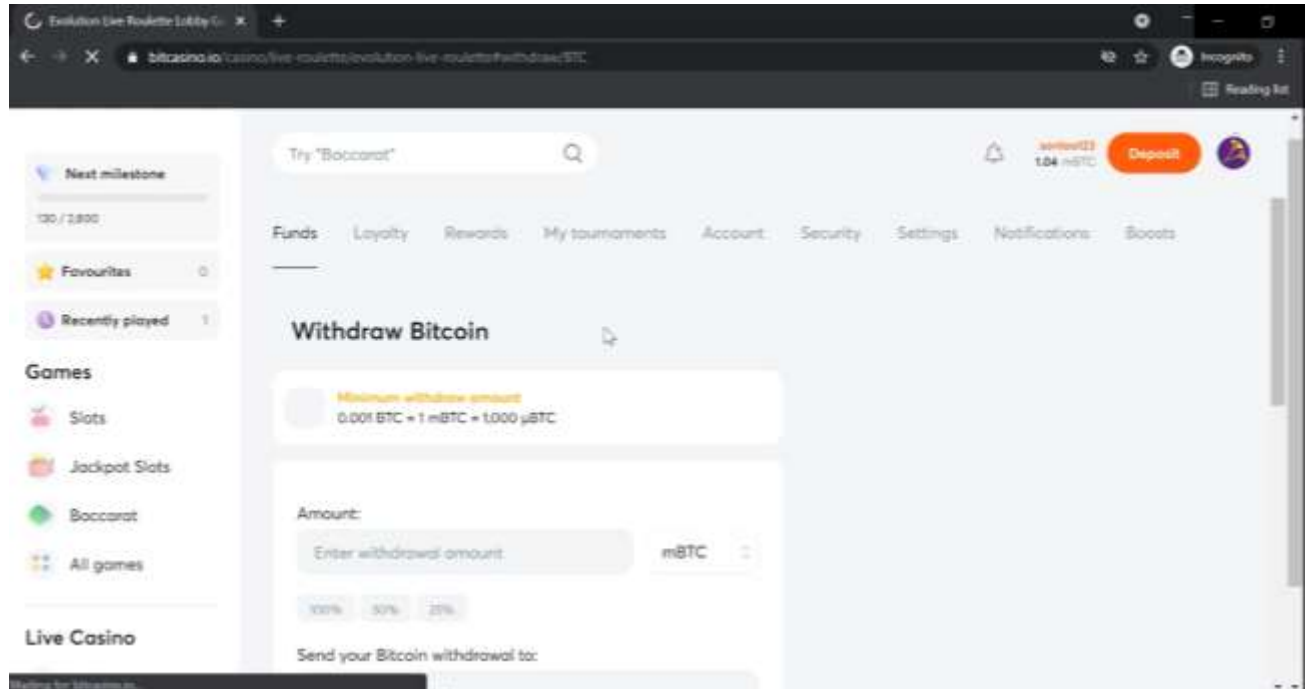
Evolution Live Roulette Lobby G ×
+
bitcasino.io/casino/live-roulette/evolution-live-roulette#withdraw/BTC
Incognito
Reading list

Next milestone
130 / 2,800
Favourites 0
Recently played 1
Games
Slots
Jackpot Slots
Baccarat
All games
Live Casino

Try "Baccarat"
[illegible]
1.04 mBTC
Deposit

Funds Loyalty Rewards My tournaments Account Security Settings Notifications Boosts

Withdraw Bitcoin

Minimum withdraw amount
0.001 BTC = 1 mBTC = 1,000 µBTC

Amount:
Enter withdrawal amount
mBTC
100% 50% 25%

Send your Bitcoin withdrawal to:

Waiting for bitcasino.io...